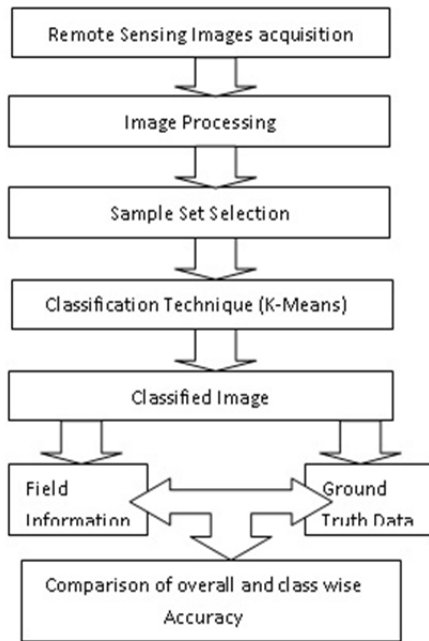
Remote Sensing Images acquisition

Image Processing

Sample Set Selection

Classification Technique (K-Means)

Classified Image

Field Information

Ground Truth Data

Comparison of overall and class wise Accuracy